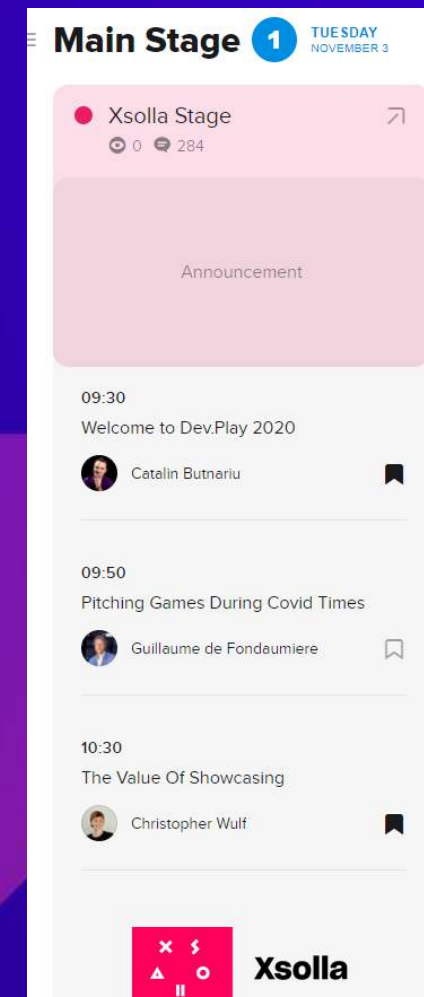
Main Stage 1 TUESDAY NOVEMBER 3

Xsolla Stage
0 284

Announcement

09:30
Welcome to Dev.Play 2020
Catalin Butnariu

09:50
Pitching Games During Covid Times
Guillaume de Fondaumiere

10:30
The Value Of Showcasing
Christopher Wulf

Xsolla